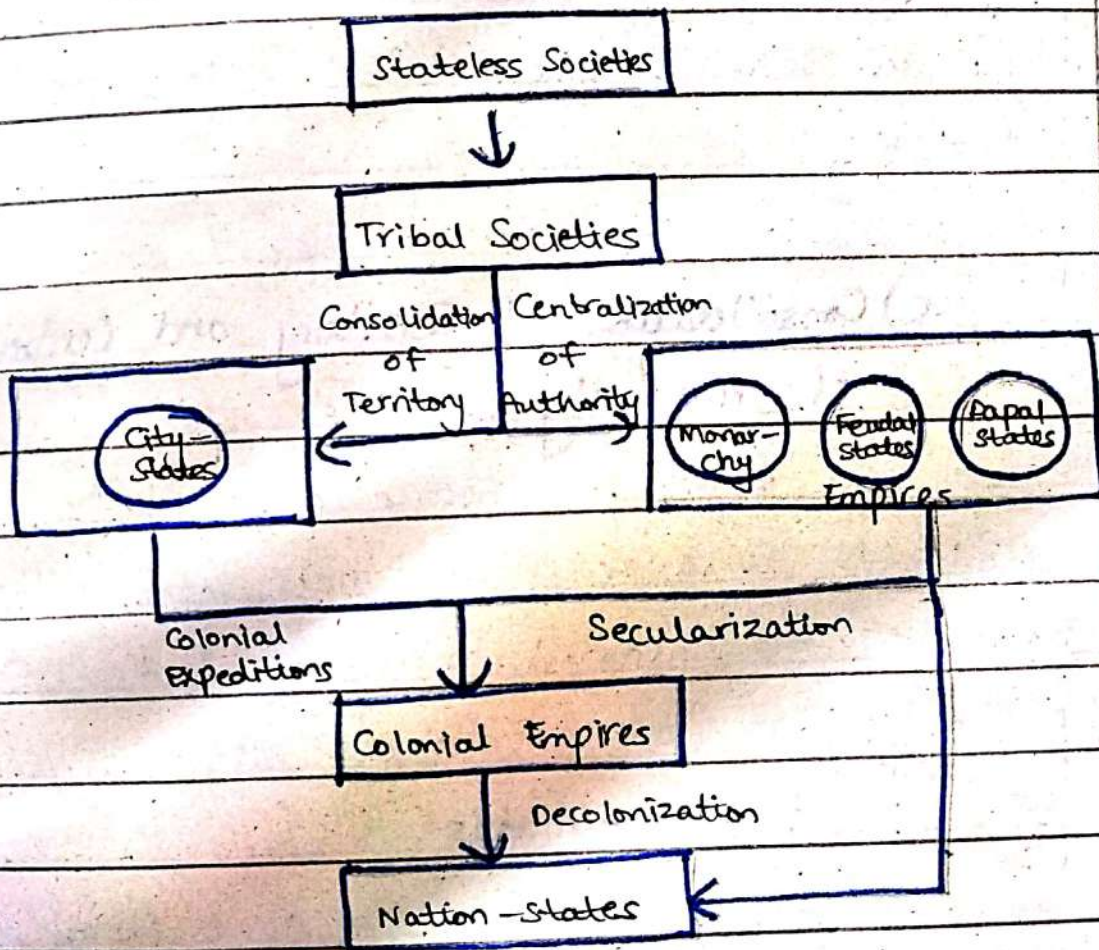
Stateless Societies

Tribal Societies

Consolidation of Territory

Centralization of Authority

City-States

Monarchy

Feudal States

Papal States

Empires

Colonial Expeditions

Secularization

Colonial Empires

Decolonization

Nation-States